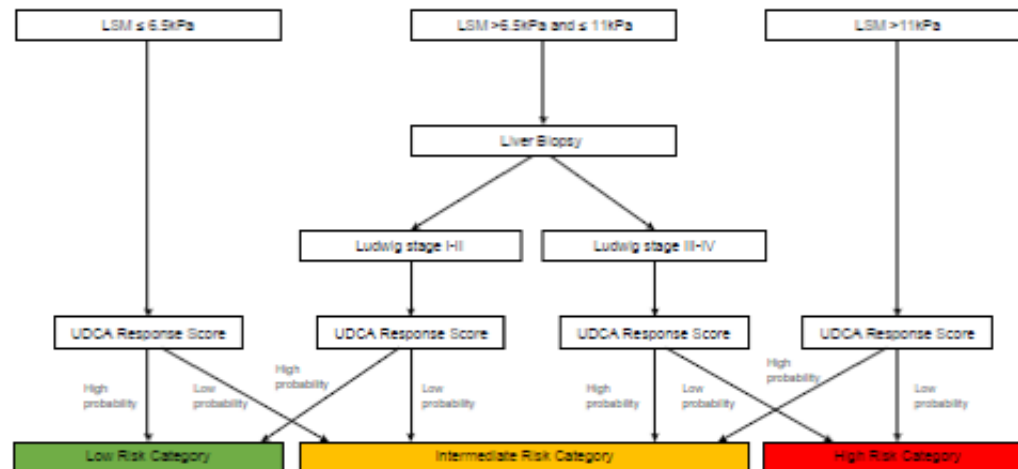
LSM ≤ 6.5kPa

LSM >6.5kPa and ≤ 11kPa

LSM >11kPa

Liver Biopsy

Ludwig stage I-II

Ludwig stage III-IV

UDCA Response Score

UDCA Response Score

UDCA Response Score

UDCA Response Score

High probability

Low probability

High probability

Low probability

High probability

Low probability

High probability

Low probability

Low Risk Category

Intermediate Risk Category

High Risk Category